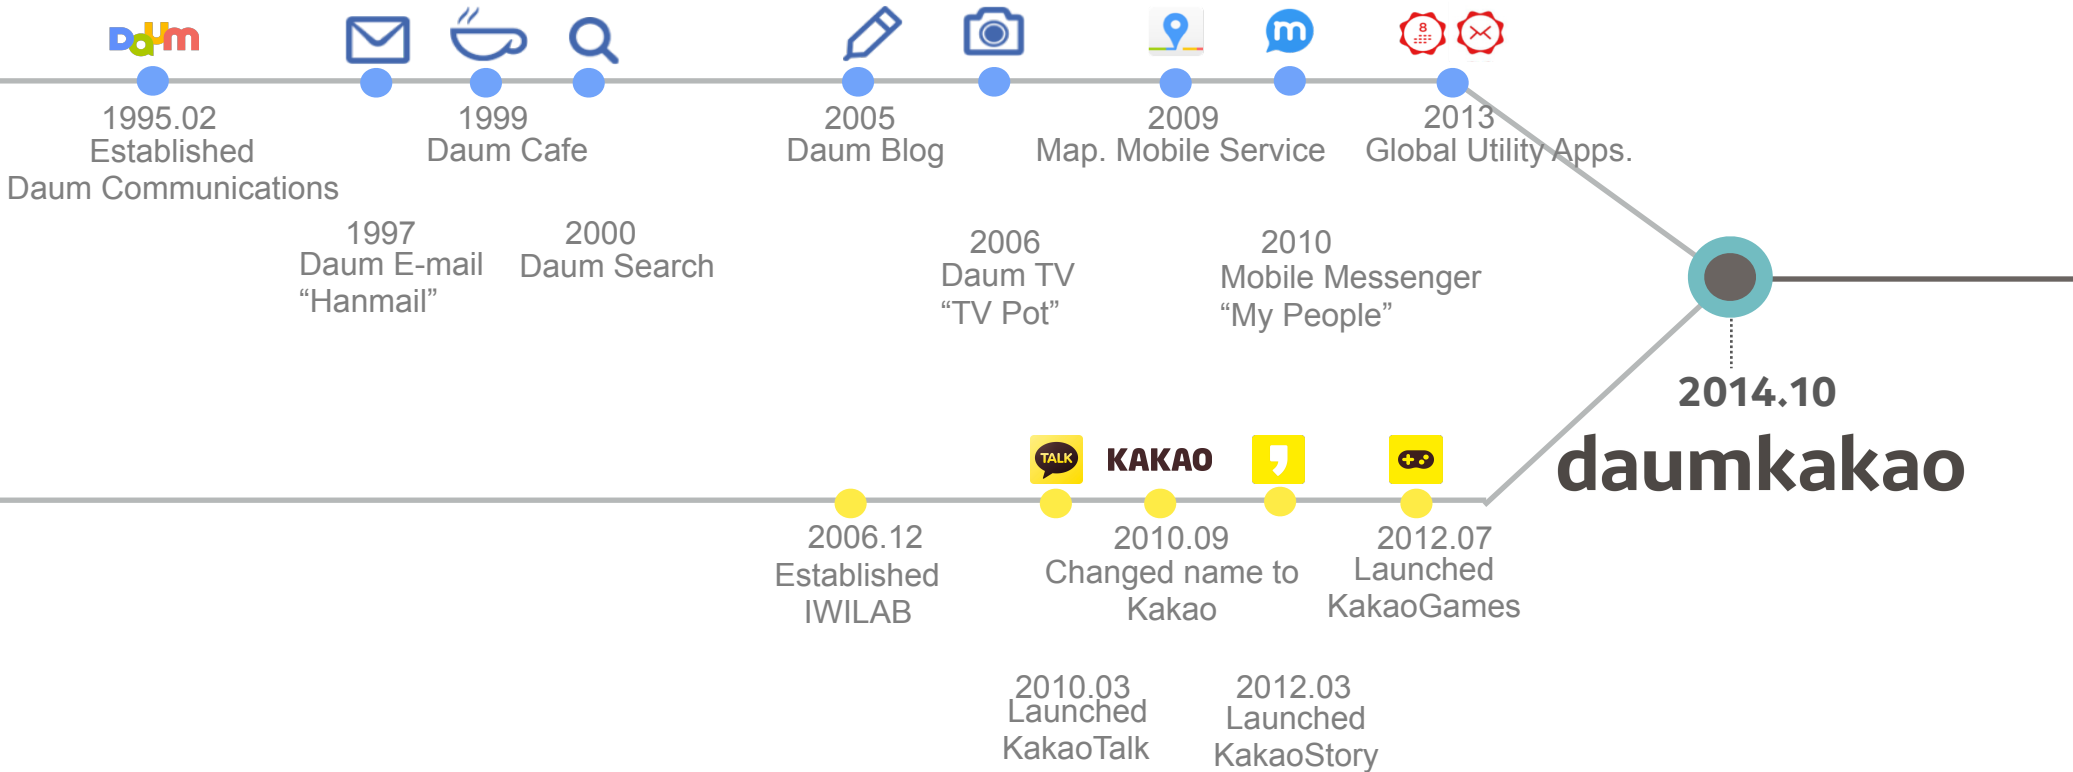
Daum

1995.02
Established
Daum Communications

1997
Daum E-mail
“Hanmail”

1999
Daum Cafe

2000
Daum Search

2005
Daum Blog

2006
Daum TV
“TV Pot”

2009
Map. Mobile Service

2010
Mobile Messenger
“My People”

2013
Global Utility Apps.

2014.10
daumkakao

TALK KAKAO

2006.12
Established
IWILAB

2010.03
Launched
KakaoTalk

2010.09
Changed name to
Kakao

2012.03
Launched
KakaoStory

2012.07
Launched
KakaoGames